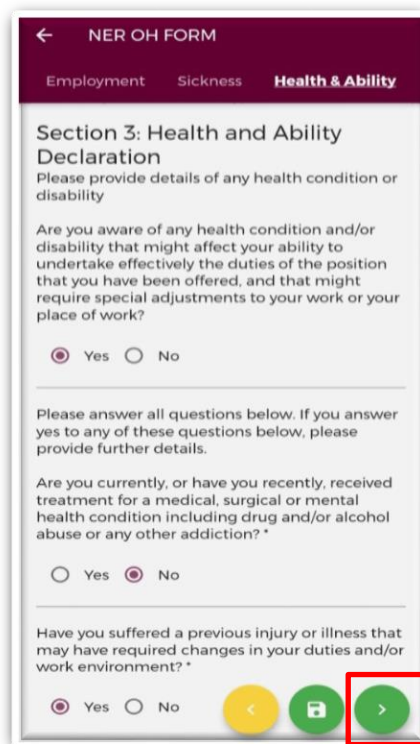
← NER OH FORM

Employment Sickness Health & Ability

Section 3: Health and Ability Declaration

Please provide details of any health condition or disability

Are you aware of any health condition and/or disability that might affect your ability to undertake effectively the duties of the position that you have been offered, and that might require special adjustments to your work or your place of work?

Yes No

Please answer all questions below. If you answer yes to any of these questions below, please provide further details.

Are you currently, or have you recently, received treatment for a medical, surgical or mental health condition including drug and/or alcohol abuse or any other addiction? *

Yes No

Have you suffered a previous injury or illness that may have required changes in your duties and/or work environment? *

Yes No